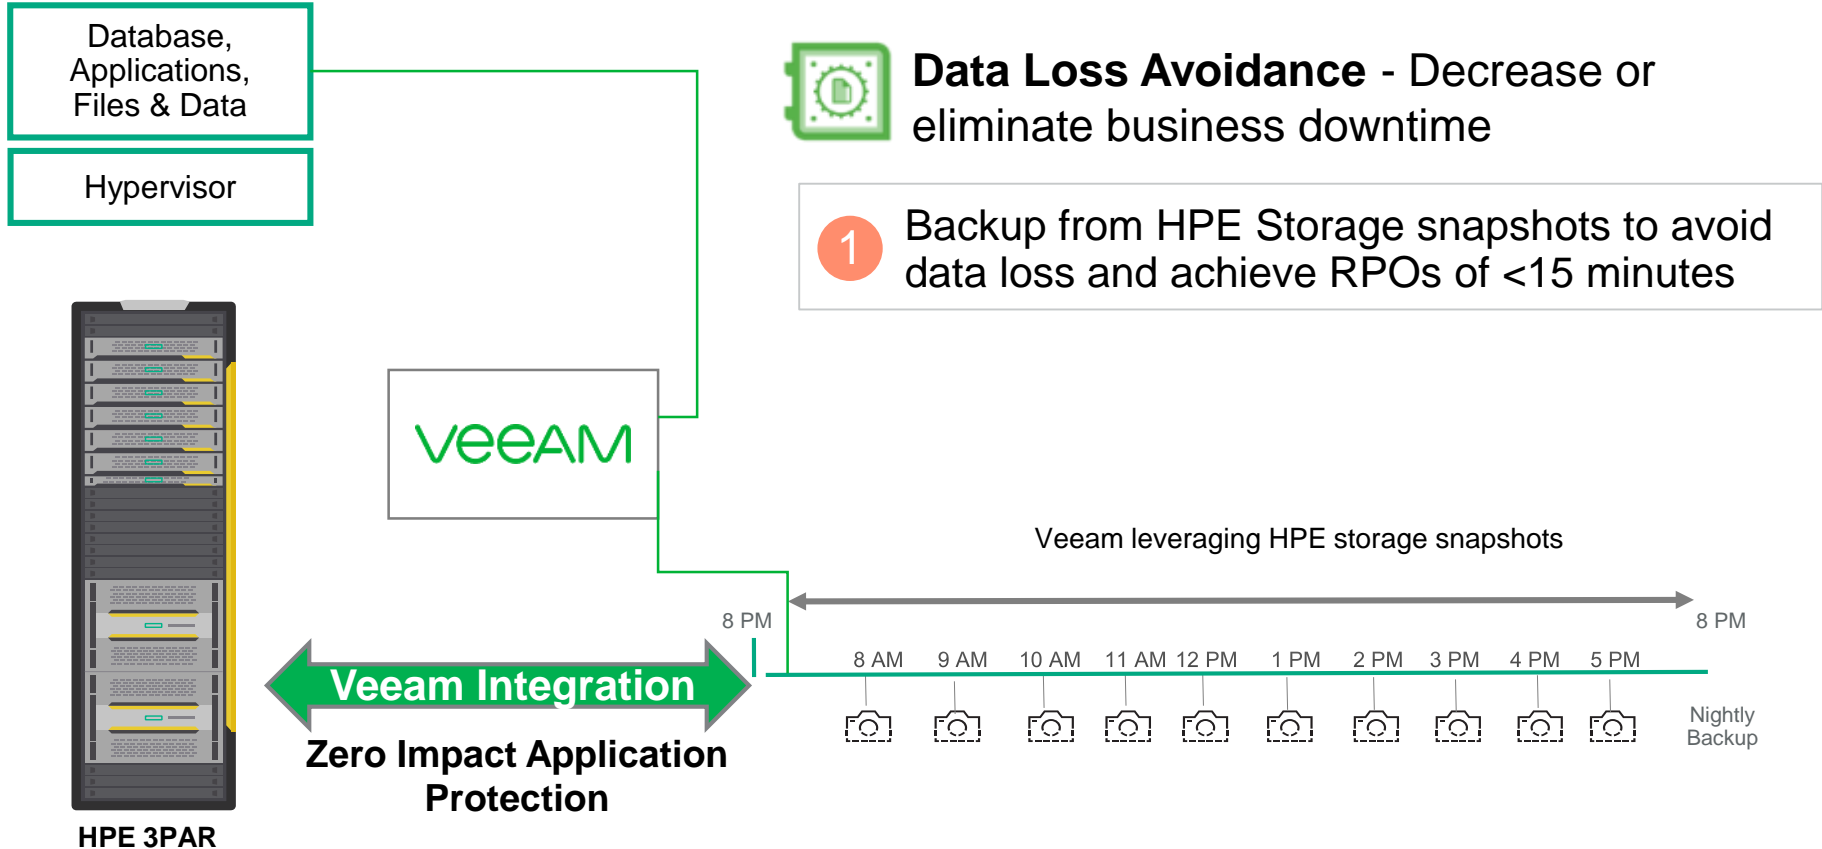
Database, Applications, Files & Data

Hypervisor

HPE 3PAR

**Data Loss Avoidance** - Decrease or eliminate business downtime

1 Backup from HPE Storage snapshots to avoid data loss and achieve RPOs of <15 minutes

veeAM

Veeam leveraging HPE storage snapshots

8 PM

8 PM

8 AM 9 AM 10 AM 11 AM 12 PM 1 PM 2 PM 3 PM 4 PM 5 PM

Nightly Backup

Veeam Integration

Zero Impact Application Protection